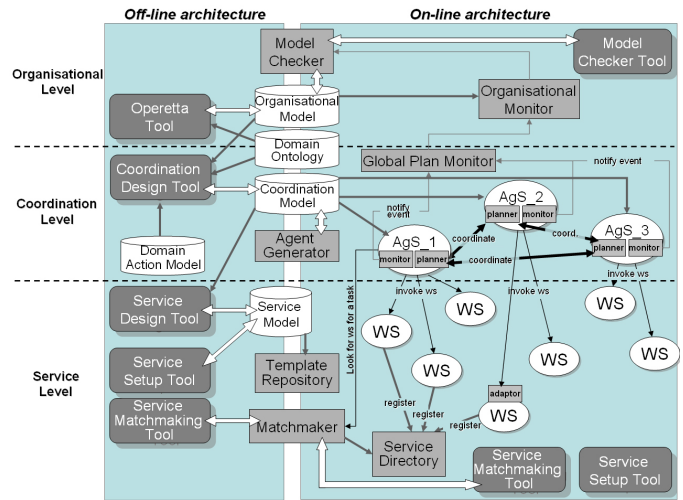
Off-line architecture

On-line architecture

Organisational Level

Coordination Level

Service Level

Model Checker

Model Checker Tool

Operetta Tool

Organisational Model

Organisational Monitor

Domain Ontology

Global Plan Monitor

notify event

Coordination Design Tool

Coordination Model

notify event

AgS_2

planner

monitor

coordinate

coord.

AgS_3

planner

monitor

AgS_1

monitor

planner

coordinate

Domain Action Model

Agent Generator

invoke ws

invoke ws

invoke ws

Service Design Tool

Service Model

Look for ws for a task

WS

WS

WS

WS

WS

WS

Service Setup Tool

Template Repository

WS

adaptor

WS

Service Matchmaking Tool

register

register

register

Matchmaker

Service Directory

Service Matchmaking Tool

Service Setup Tool